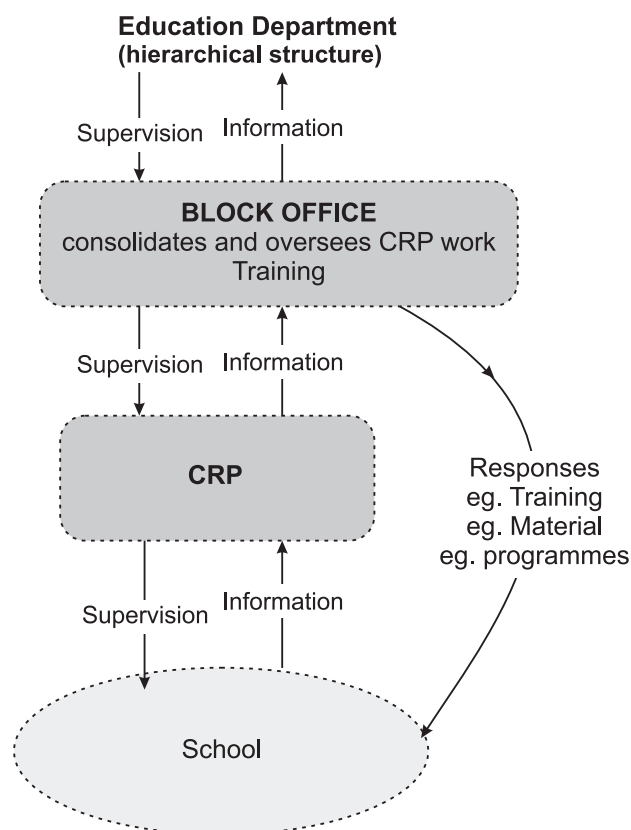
Education Department
(hierarchical structure)

Supervision

Information

BLOCK OFFICE
consolidates and oversees CRP work
Training

Supervision

Information

CRP

Responses
eg. Training
eg. Material
eg. programmes

Supervision

Information

School